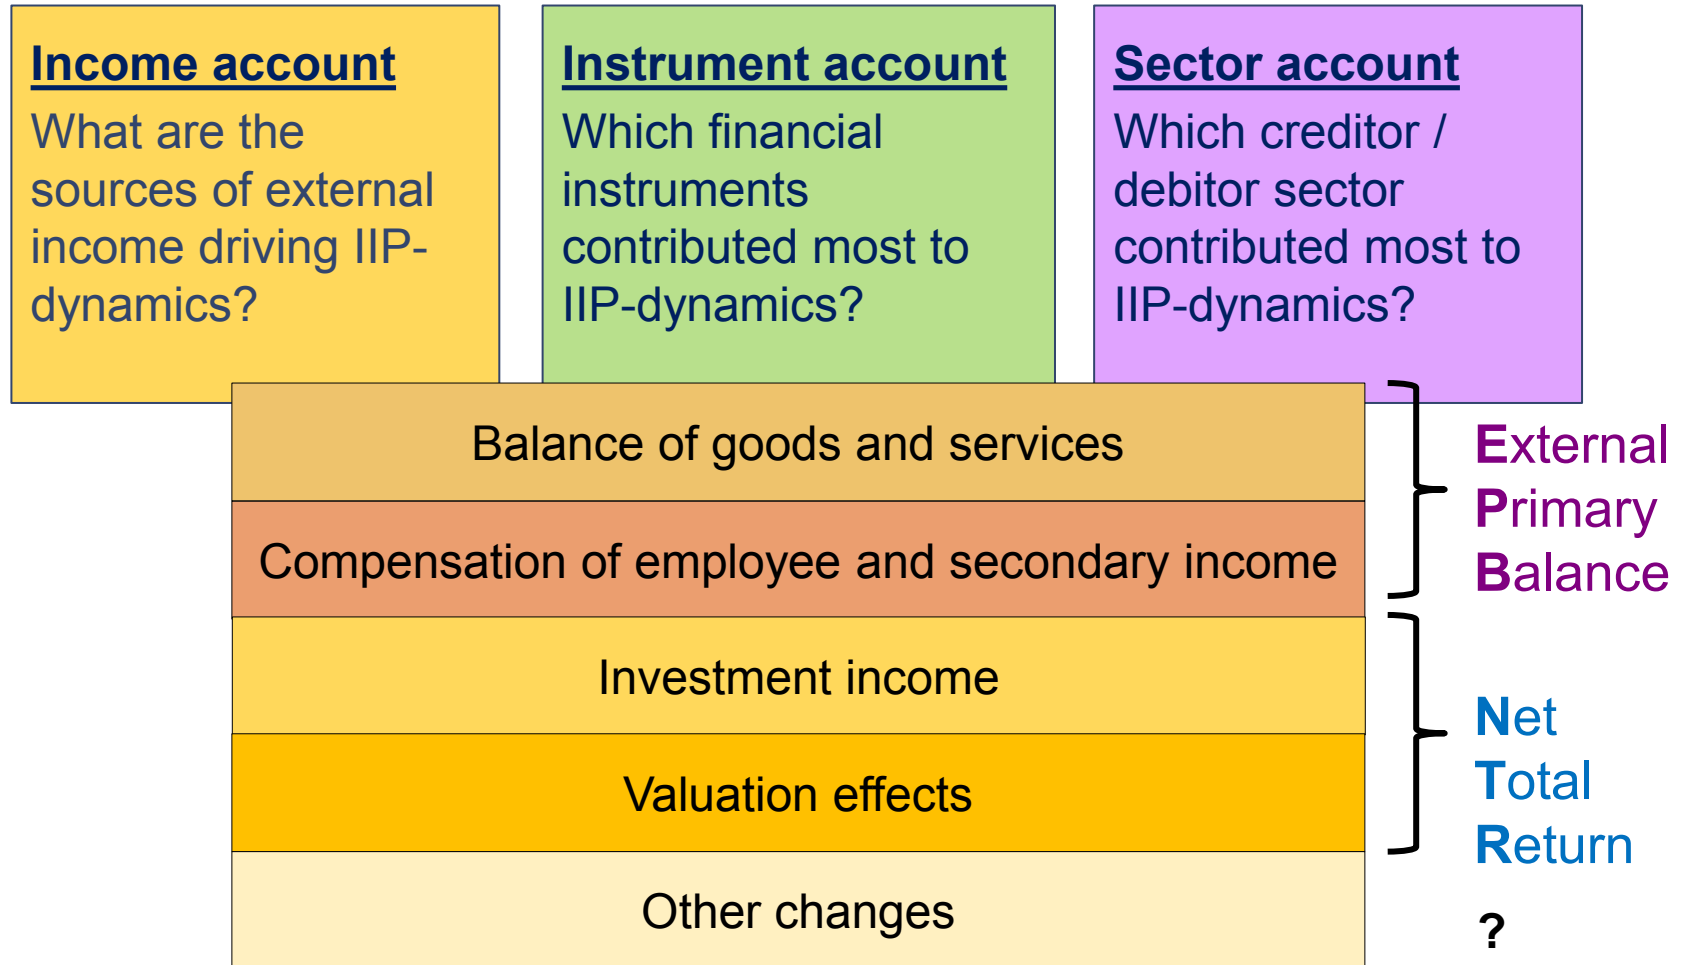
Income account
What are the sources of external income driving IIP-dynamics?

Instrument account
Which financial instruments contributed most to IIP-dynamics?

Sector account
Which creditor / debitor sector contributed most to IIP-dynamics?

Balance of goods and services

Compensation of employee and secondary income

Investment income

Valuation effects

Other changes

External Primary Balance

Net Total Return

?